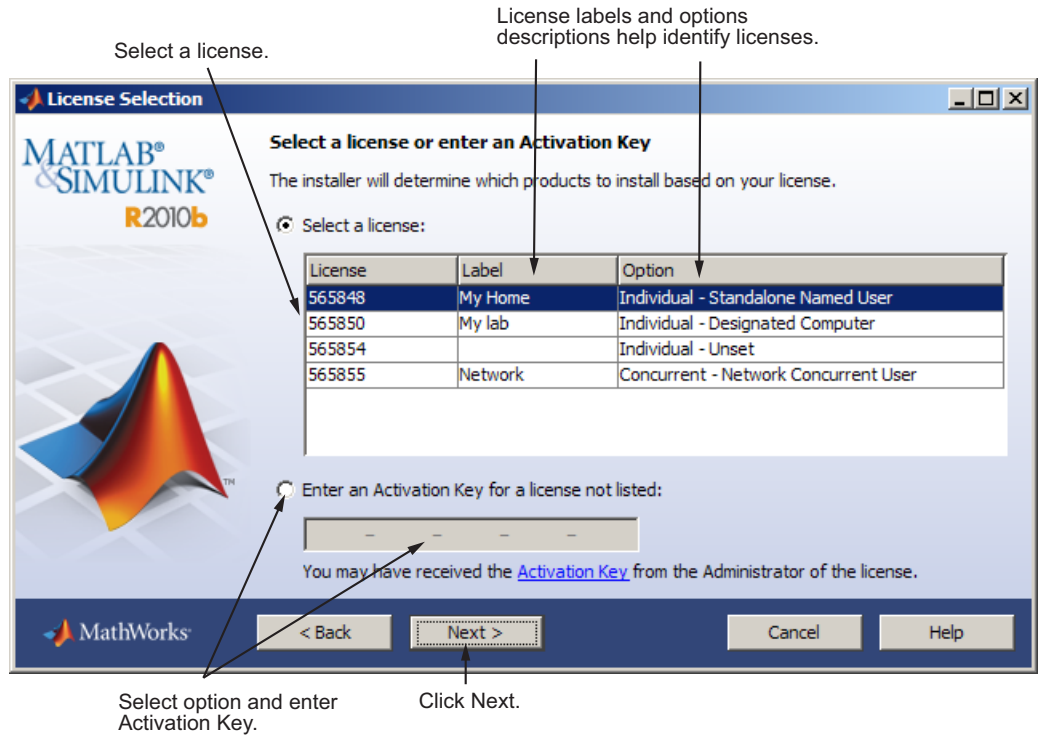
License labels and options descriptions help identify licenses.

Select a license.

License Selection

MATLAB®
&SIMULINK®
R2010b

Select a license or enter an Activation Key

The installer will determine which products to install based on your license.

Select a license:

| License | Label | Option |
|---|---|---|
| 565848 | My Home | Individual - Standalone Named User |
| 565850 | My lab | Individual - Designated Computer |
| 565854 | | Individual - Unset |
| 565855 | Network | Concurrent - Network Concurrent User |

Enter an Activation Key for a license not listed:

– – – –

You may have received the Activation Key from the Administrator of the license.

MathWorks

< Back

Next >

Cancel

Help

Select option and enter Activation Key.

Click Next.